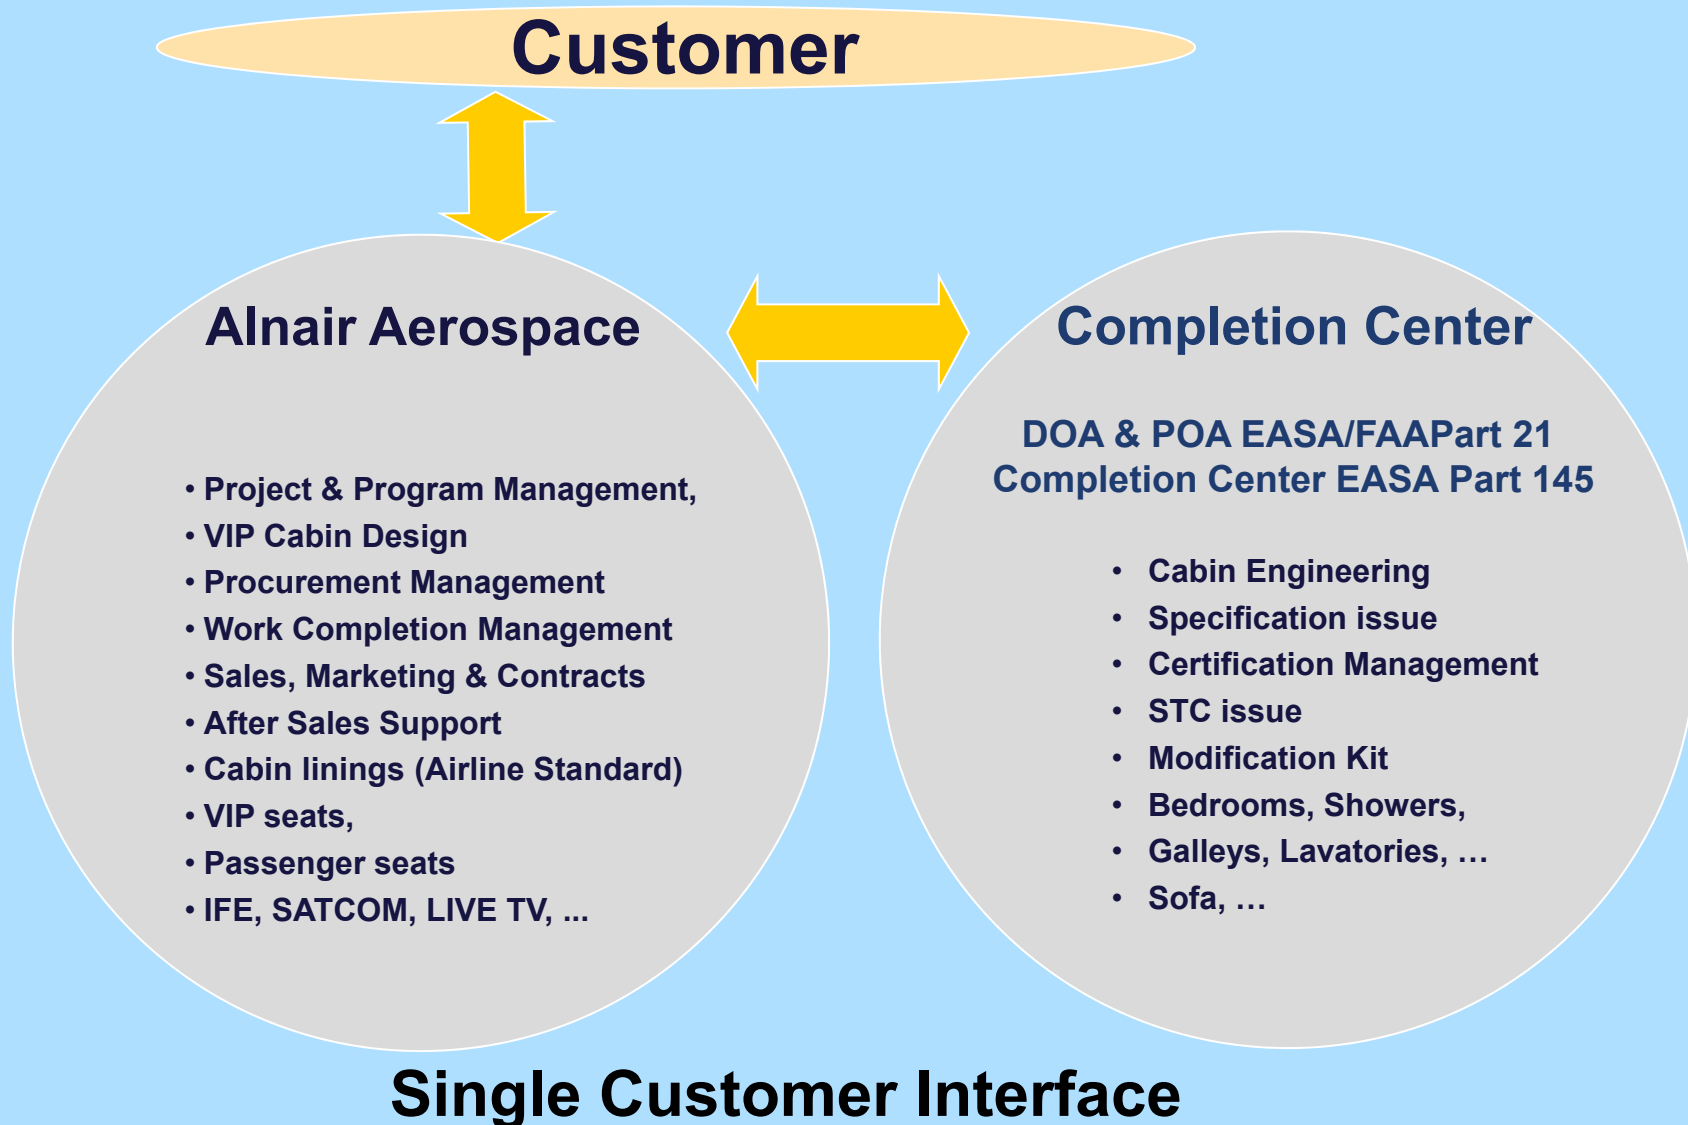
Customer

Alnair Aerospace

• Project & Program Management,
• VIP Cabin Design
• Procurement Management
• Work Completion Management
• Sales, Marketing & Contracts
• After Sales Support
• Cabin linings (Airline Standard)
• VIP seats,
• Passenger seats
• IFE, SATCOM, LIVE TV, ...

Completion Center

DOA & POA EASA/FAAPart 21
Completion Center EASA Part 145

• Cabin Engineering
• Specification issue
• Certification Management
• STC issue
• Modification Kit
• Bedrooms, Showers,
• Galleys, Lavatories, …
• Sofa, …

Single Customer Interface